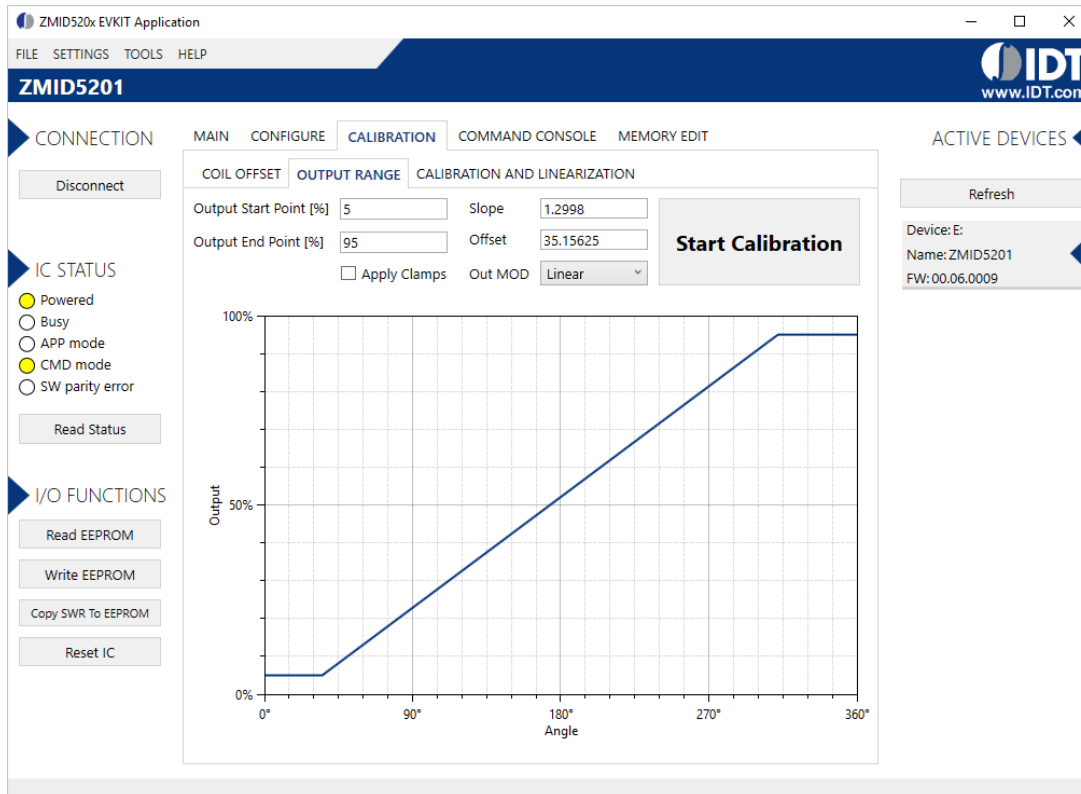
ZMID520x EVKIT Application

FILE SETTINGS TOOLS HELP

ZMID5201

IDT
www.IDT.com

CONNECTION

Disconnect

IC STATUS

Powered
Busy
APP mode
CMD mode
SW parity error

Read Status

I/O FUNCTIONS

Read EEPROM

Write EEPROM

Copy SWR To EEPROM

Reset IC

MAIN CONFIGURE CALIBRATION COMMAND CONSOLE MEMORY EDIT

COIL OFFSET OUTPUT RANGE CALIBRATION AND LINEARIZATION

Output Start Point [%] 5
Output End Point [%] 95
Apply Clamps
Slope 1.2998
Offset 35.15625
Out MOD Linear

Start Calibration

100%
50%
0%
Output
0° 90° 180° 270° 360°
Angle

ACTIVE DEVICES

Refresh

Device: E:
Name: ZMID5201
FW: 00.06.0009